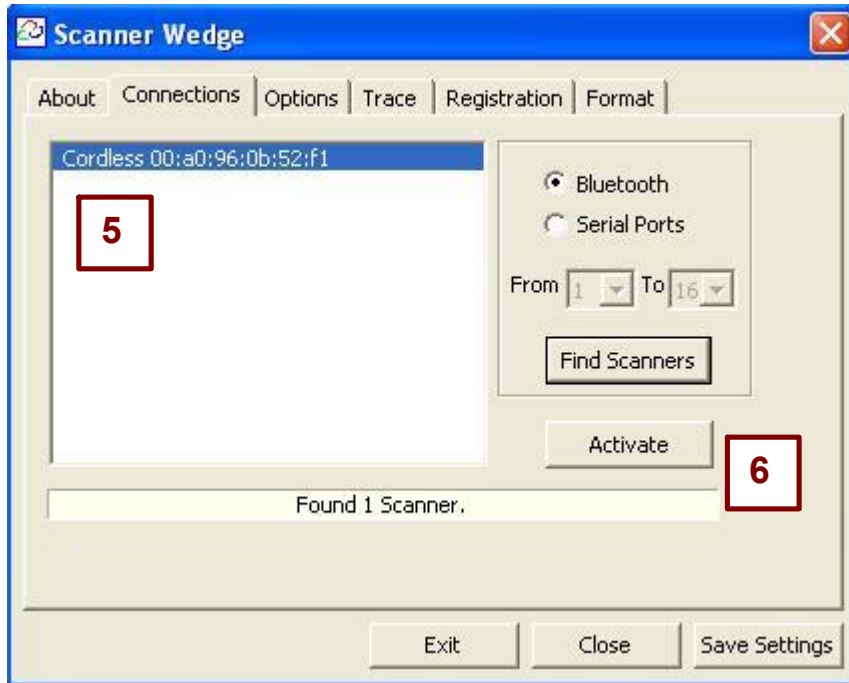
Scanner Wedge

About | Connections | Options | Trace | Registration | Format

Cordless 00:a0:96:0b:52:f1

5

Bluetooth
Serial Ports

From 1 To 16

Find Scanners

Activate

6

Found 1 Scanner.

Exit | Close | Save Settings